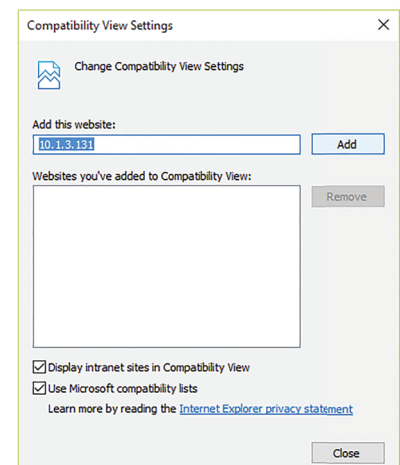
Compatibility View Settings

Change Compatibility View Settings

Add this website:

10.1.3.131

Add

Websites you've added to Compatibility View:

Remove

Display intranet sites in Compatibility View

Use Microsoft compatibility lists

Learn more by reading the Internet Explorer privacy statement

Close